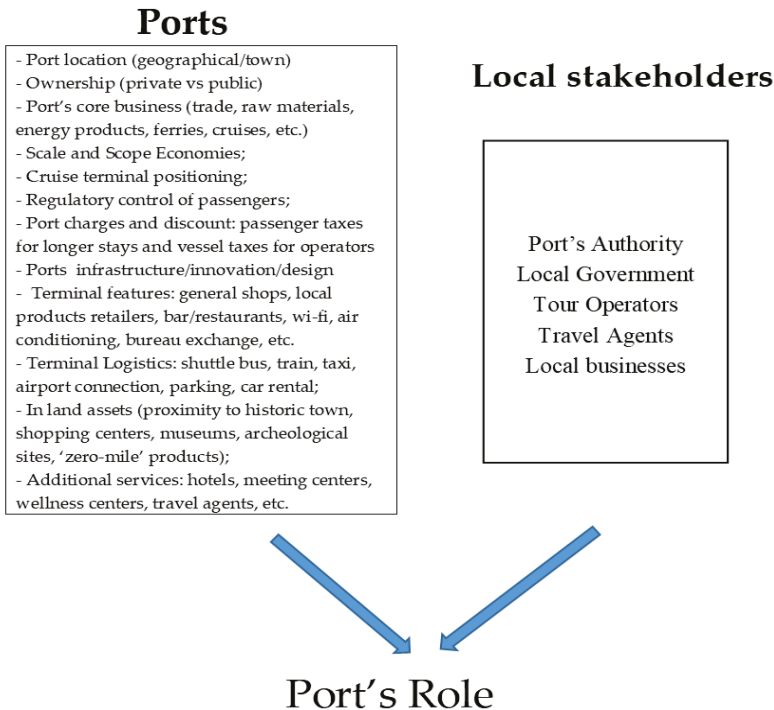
Ports

- Port location (geographical/town)
- Ownership (private vs public)
- Port's core business (trade, raw materials, energy products, ferries, cruises, etc.)
- Scale and Scope Economies;
- Cruise terminal positioning;
- Regulatory control of passengers;
- Port charges and discount: passenger taxes for longer stays and vessel taxes for operators
- Ports infrastructure/innovation/design
- Terminal features: general shops, local products retailers, bar/restaurants, wi-fi, air conditioning, bureau exchange, etc.
- Terminal Logistics: shuttle bus, train, taxi, airport connection, parking, car rental;
- In land assets (proximity to historic town, shopping centers, museums, archeological sites, 'zero-mile' products);
- Additional services: hotels, meeting centers, wellness centers, travel agents, etc.

Local stakeholders

Port's Authority
Local Government
Tour Operators
Travel Agents
Local businesses

Port's Role